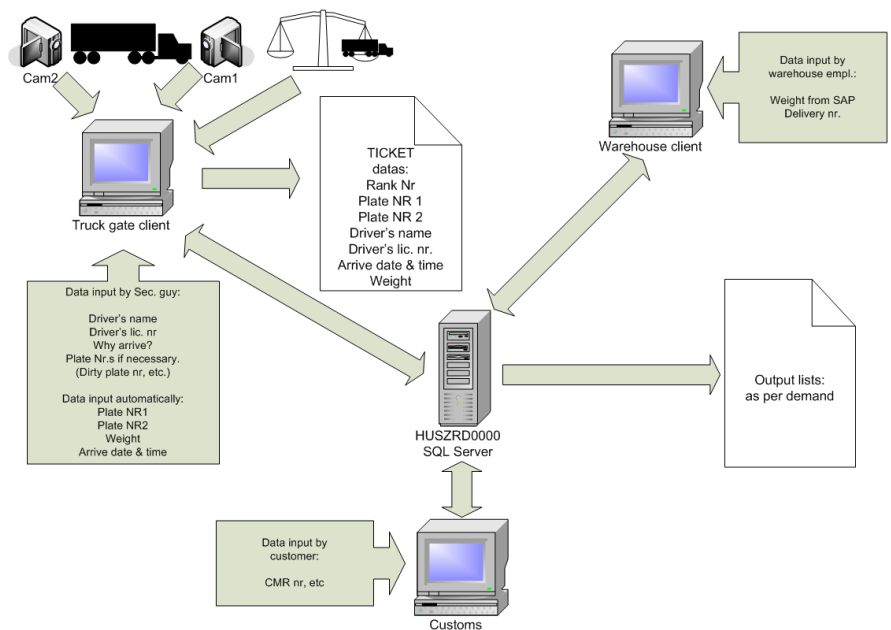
Cam2

Cam1

Truck gate client

TICKET
datas:
Rank Nr
Plate NR 1
Plate NR 2
Driver's name
Driver's lic. nr.
Arrive date & time
Weight

Data input by warehouse empl.:

Weight from SAP
Delivery nr.

Warehouse client

Data input by Sec. guy:

Driver's name
Driver's lic. nr
Why arrive?
Plate Nr.s if necessary.
(Dirty plate nr, etc.)

Data input automatically:
Plate NR1
Plate NR2
Weight
Arrive date & time

HUSZRD0000
SQL Server

Output lists:
as per demand

Data input by customer:

CMR nr, etc

Customs